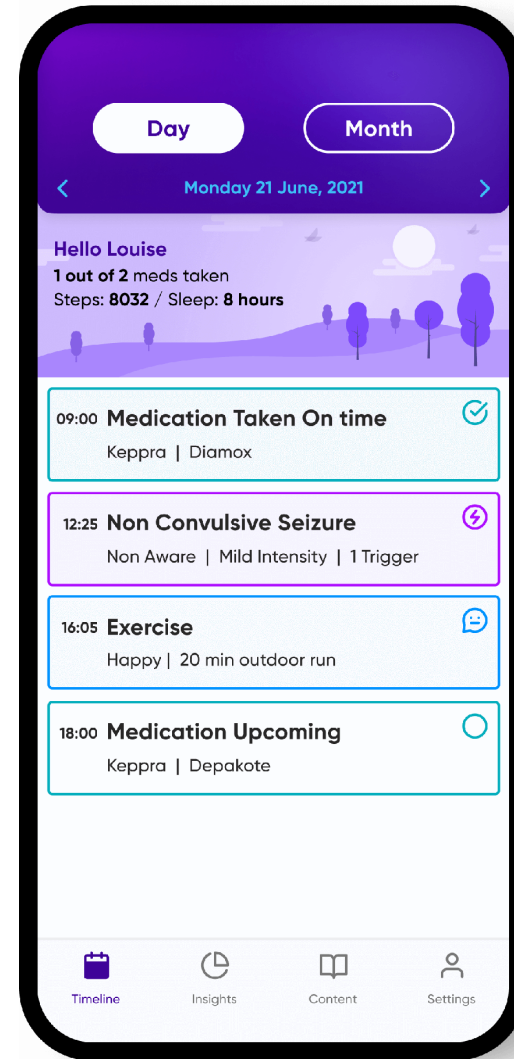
Day
Month
<
Monday 21 June, 2021
>

Hello Louise
1 out of 2 meds taken
Steps: 8032 / Sleep: 8 hours

09:00 Medication Taken On time
Keppra | Diamox

12:25 Non Convulsive Seizure
Non Aware | Mild Intensity | 1 Trigger

16:05 Exercise
Happy | 20 min outdoor run

18:00 Medication Upcoming
Keppra | Depakote

Timeline
Insights
Content
Settings